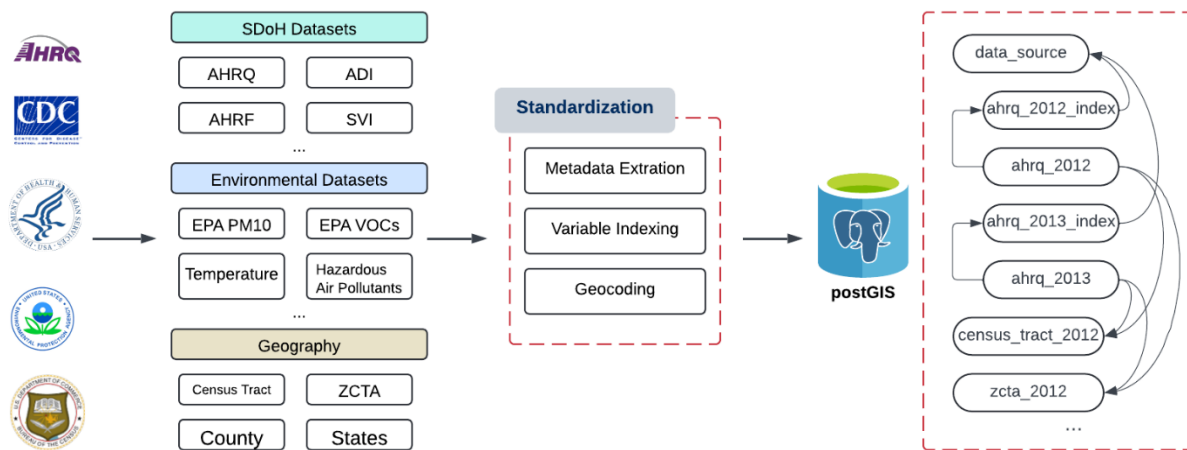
AHRQ

CDC

SDoH Datasets

AHRQ

ADI

AHRF

SVI

...

Environmental Datasets

EPA PM10

EPA VOCs

Temperature

Hazardous Air Pollutants

...

Geography

Census Tract

ZCTA

County

States

Standardization

Metadata Extration

Variable Indexing

Geocoding

postGIS

data_source

ahrq_2012_index

ahrq_2012

ahrq_2013_index

ahrq_2013

census_tract_2012

zcta_2012

...